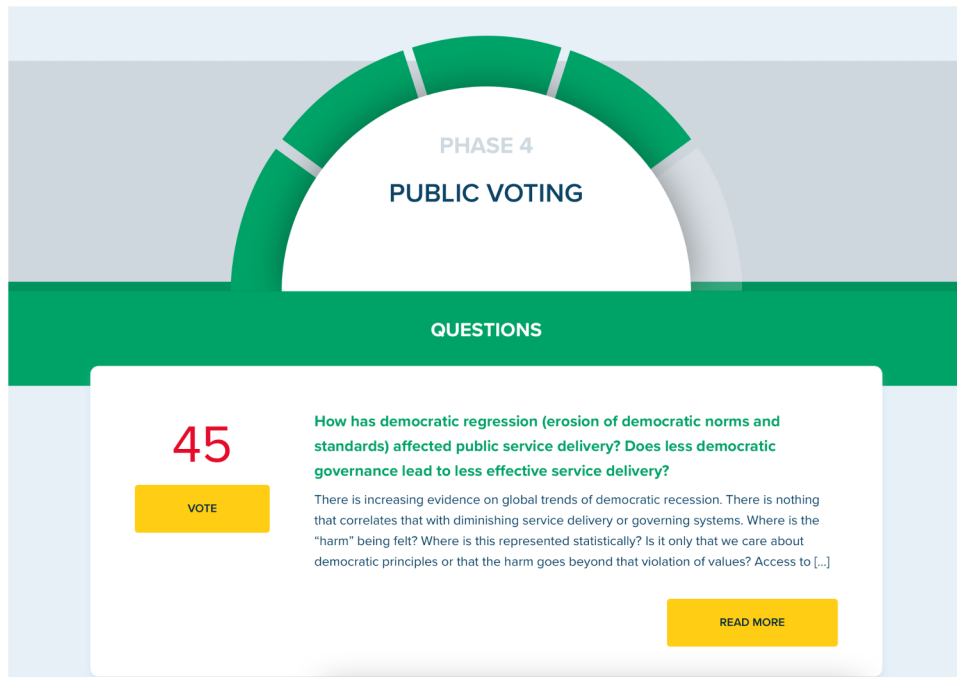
PHASE 4

PUBLIC VOTING

QUESTIONS

45

VOTE

How has democratic regression (erosion of democratic norms and standards) affected public service delivery? Does less democratic governance lead to less effective service delivery?

There is increasing evidence on global trends of democratic recession. There is nothing that correlates that with diminishing service delivery or governing systems. Where is the “harm” being felt? Where is this represented statistically? Is it only that we care about democratic principles or that the harm goes beyond that violation of values? Access to […]

READ MORE